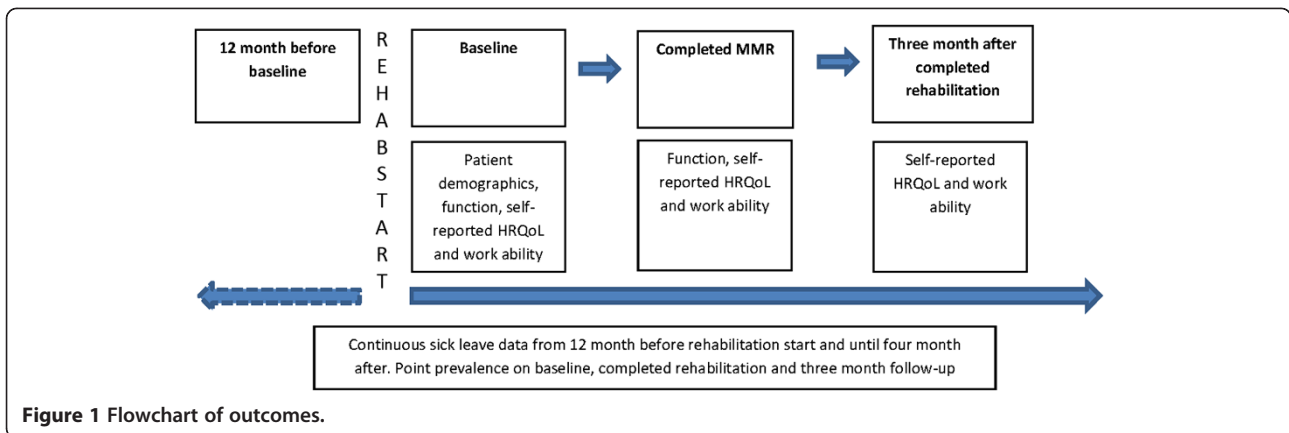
12 month before baseline

R
E
H
A
B
S
T
A
R
T

Baseline

Patient demographics, function, self-reported HRQoL and work ability

Completed MMR

Function, self-reported HRQoL and work ability

Three month after completed rehabilitation

Self-reported HRQoL and work ability

Continuous sick leave data from 12 month before rehabilitation start and until four month after. Point prevalence on baseline, completed rehabilitation and three month follow-up

**Figure 1** Flowchart of outcomes.